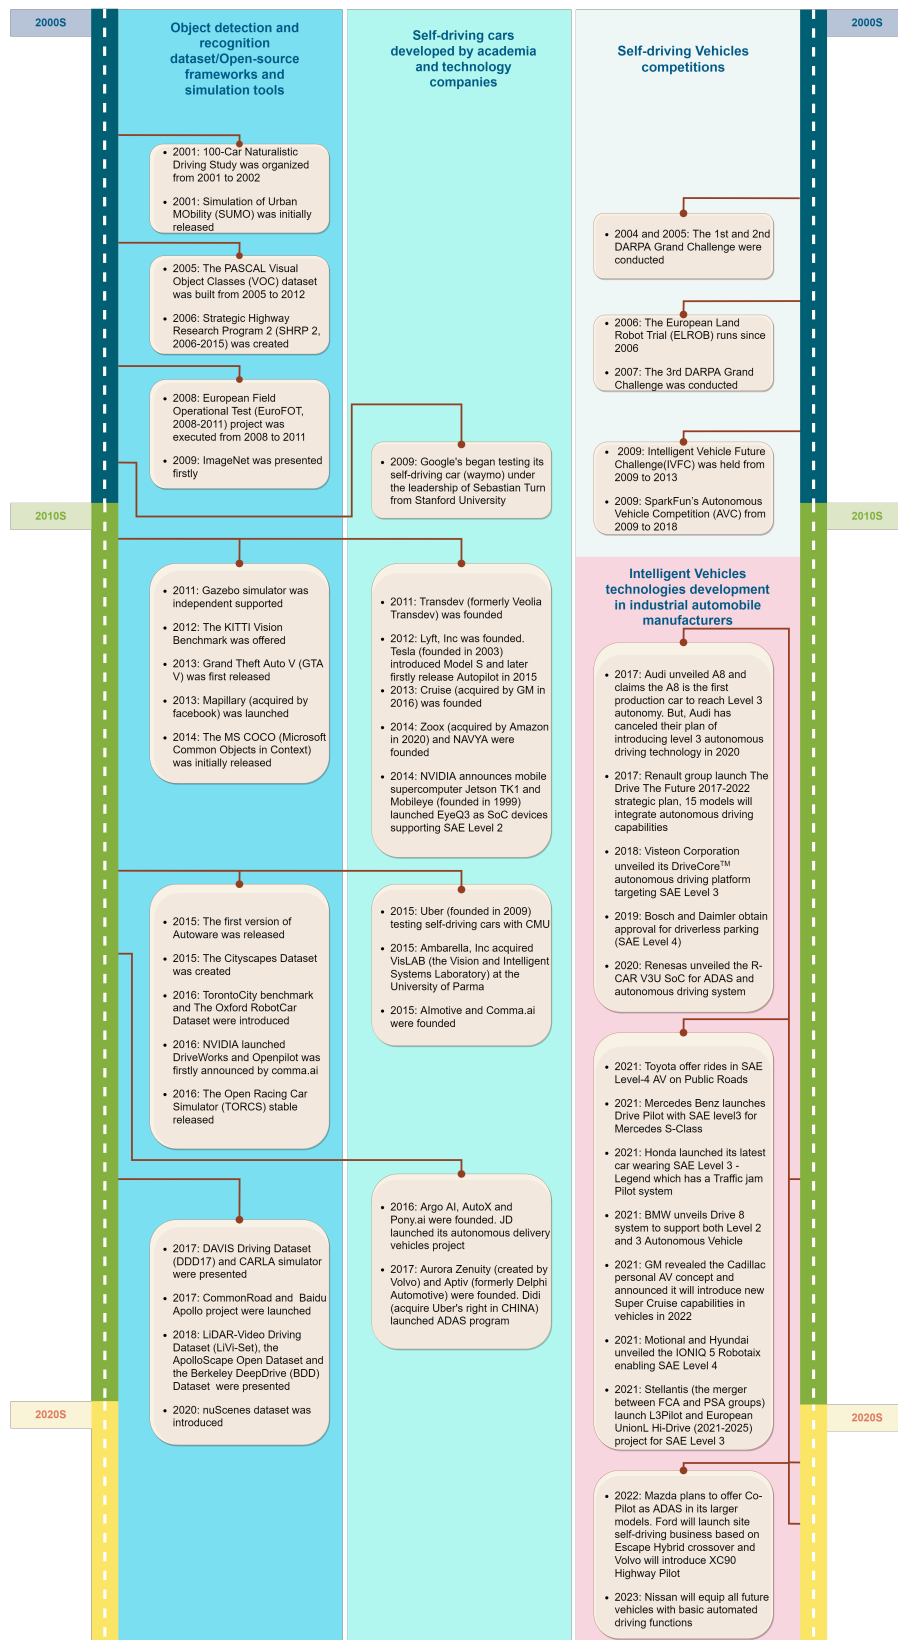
2000S

Object detection and recognition dataset/Open-source frameworks and simulation tools

Self-driving cars developed by academia and technology companies

Self-driving Vehicles competitions

2000S

- 2001: 100-Car Naturalistic Driving Study was organized from 2001 to 2002
- 2001: Simulation of Urban MObility (SUMO) was initially released

- 2004 and 2005: The 1st and 2nd DARPA Grand Challenge were conducted

- 2005: The PASCAL Visual Object Classes (VOC) dataset was built from 2005 to 2012
- 2006: Strategic Highway Research Program 2 (SHRP 2, 2006-2015) was created

- 2006: The European Land Robot Trial (ELROB) runs since 2006
- 2007: The 3rd DARPA Grand Challenge was conducted

- 2008: European Field Operational Test (EuroFOT, 2008-2011) project was executed from 2008 to 2011
- 2009: ImageNet was presented firstly

- 2009: Google's began testing its self-driving car (waymo) under the leadership of Sebastian Turn from Stanford University

- 2009: Intelligent Vehicle Future Challenge(IVFC) was held from 2009 to 2013
- 2009: SparkFun's Autonomous Vehicle Competition (AVC) from 2009 to 2018

2010S

2010S

Intelligent Vehicles technologies development in industrial automobile manufacturers

- 2011: Gazebo simulator was independent supported
- 2012: The KITTI Vision Benchmark was offered
- 2013: Grand Theft Auto V (GTA V) was first released
- 2013: Mapillary (acquired by facebook) was launched
- 2014: The MS COCO (Microsoft Common Objects in Context) was initially released

- 2011: Transdev (formerly Veolia Transdev) was founded
- 2012: Lyft, Inc was founded. Tesla (founded in 2003) introduced Model S and later firstly release Autopilot in 2015
- 2013: Cruise (acquired by GM in 2016) was founded
- 2014: Zoox (acquired by Amazon in 2020) and NAVYA were founded
- 2014: NVIDIA announces mobile supercomputer Jetson TK1 and Mobileye (founded in 1999) launched EyeQ3 as SoC devices supporting SAE Level 2

- 2017: Audi unveiled A8 and claims the A8 is the first production car to reach Level 3 autonomy. But, Audi has canceled their plan of introducing level 3 autonomous driving technology in 2020
- 2017: Renault group launch The Drive The Future 2017-2022 strategic plan, 15 models will integrate autonomous driving capabilities
- 2018: Visteon Corporation unveiled its DriveCore$^{TM}$ autonomous driving platform targeting SAE Level 3
- 2019: Bosch and Daimler obtain approval for driverless parking (SAE Level 4)
- 2020: Renesas unveiled the R-CAR V3U SoC for ADAS and autonomous driving system

- 2015: The first version of Autoware was released
- 2015: The Cityscapes Dataset was created
- 2016: TorontoCity benchmark and The Oxford RobotCar Dataset were introduced
- 2016: NVIDIA launched DriveWorks and Openpilot was firstly announced by comma.ai
- 2016: The Open Racing Car Simulator (TORCS) stable released

- 2015: Uber (founded in 2009) testing self-driving cars with CMU
- 2015: Ambarella, Inc acquired VisLAB (the Vision and Intelligent Systems Laboratory) at the University of Parma
- 2015: AImotive and Comma.ai were founded

- 2021: Toyota offer rides in SAE Level-4 AV on Public Roads
- 2021: Mercedes Benz launches Drive Pilot with SAE level3 for Mercedes S-Class
- 2021: Honda launched its latest car wearing SAE Level 3 - Legend which has a Traffic jam Pilot system
- 2021: BMW unveils Drive 8 system to support both Level 2 and 3 Autonomous Vehicle
- 2021: GM revealed the Cadillac personal AV concept and announced it will introduce new Super Cruise capabilities in vehicles in 2022
- 2021: Motional and Hyundai unveiled the IONIQ 5 Robotaix enabling SAE Level 4
- 2021: Stellantis (the merger between FCA and PSA groups) launch L3Pilot and European UnionL Hi-Drive (2021-2025) project for SAE Level 3

- 2016: Argo AI, AutoX and Pony.ai were founded. JD launched its autonomous delivery vehicles project
- 2017: Aurora Zenuity (created by Volvo) and Aptiv (formerly Delphi Automotive) were founded. Didi (acquire Uber's right in CHINA) launched ADAS program

- 2017: DAVIS Driving Dataset (DDD17) and CARLA simulator were presented
- 2017: CommonRoad and Baidu Apollo project were launched
- 2018: LiDAR-Video Driving Dataset (LiVi-Set), the ApolloScape Open Dataset and the Berkeley DeepDrive (BDD) Dataset were presented
- 2020: nuScenes dataset was introduced

2020S

2020S

- 2022: Mazda plans to offer Co-Pilot as ADAS in its larger models. Ford will launch site self-driving business based on Escape Hybrid crossover and Volvo will introduce XC90 Highway Pilot
- 2023: Nissan will equip all future vehicles with basic automated driving functions